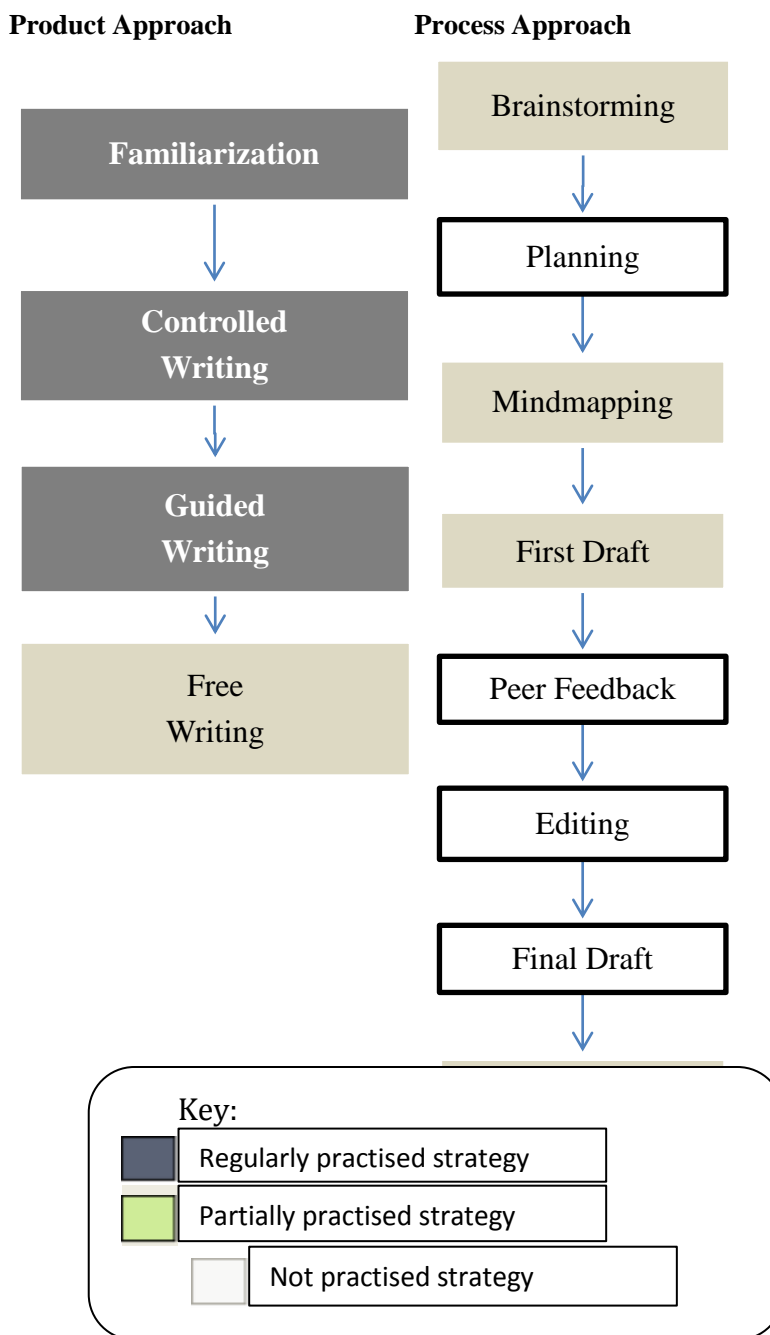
Product Approach

Familiarization

Controlled Writing

Guided Writing

Free Writing

Process Approach

Brainstorming

Planning

Mindmapping

First Draft

Peer Feedback

Editing

Final Draft

Key:

Regularly practised strategy

Partially practised strategy

Not practised strategy